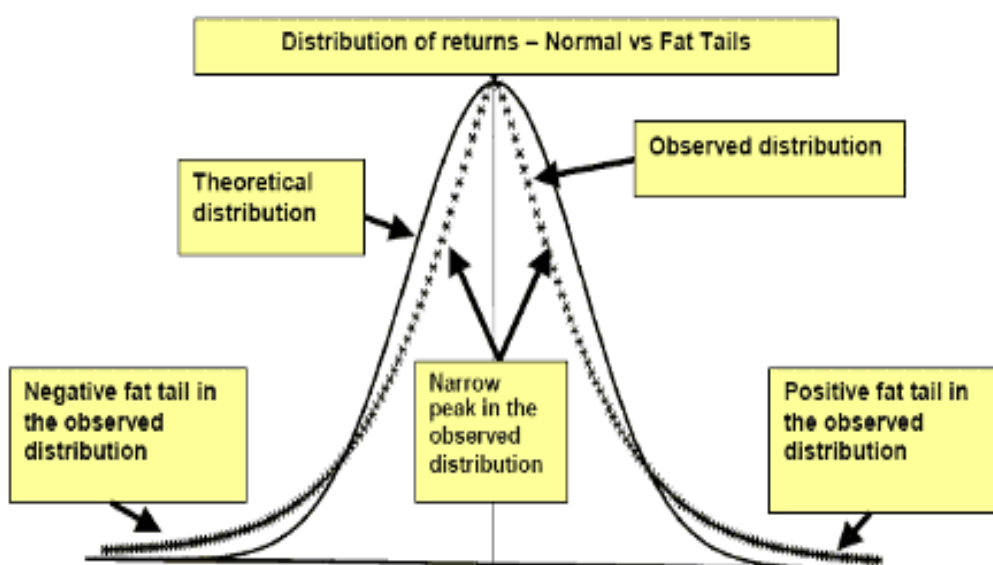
Distribution of returns – Normal vs Fat Tails

Observed distribution

Theoretical distribution

Negative fat tail in the observed distribution

Narrow peak in the observed distribution

Positive fat tail in the observed distribution